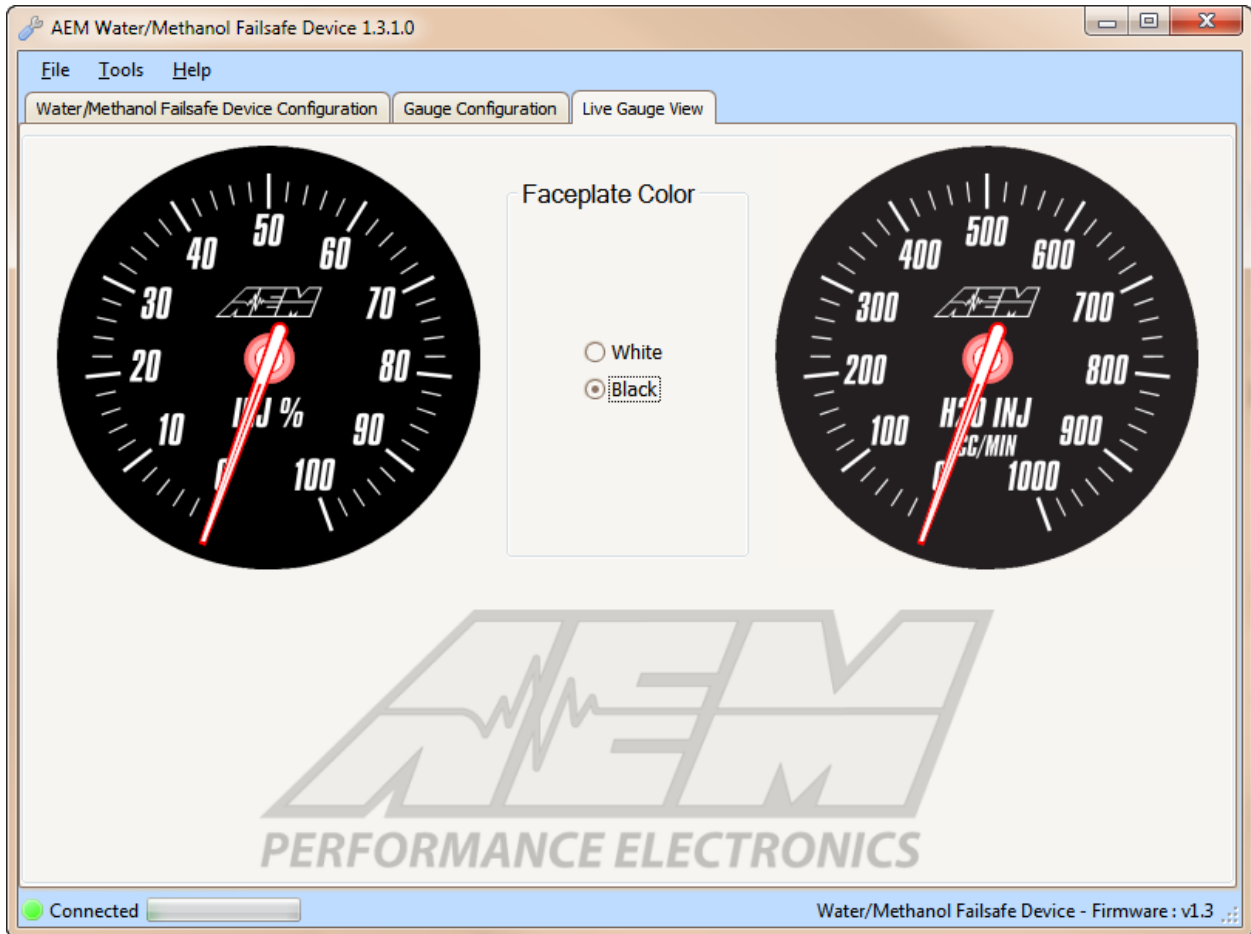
AEM Water/Methanol Failsafe Device 1.3.1.0

File Tools Help

Water/Methanol Failsafe Device Configuration | Gauge Configuration | Live Gauge View

40 50 60
30 AEM 70
20 80
10 I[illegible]J % 90
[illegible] 100

Faceplate Color

White
Black

400 500 600
300 AEM 700
200 800
100 H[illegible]O INJ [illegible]CC/MIN 900
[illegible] 1000

AEM
PERFORMANCE ELECTRONICS

Connected

Water/Methanol Failsafe Device - Firmware : v1.3